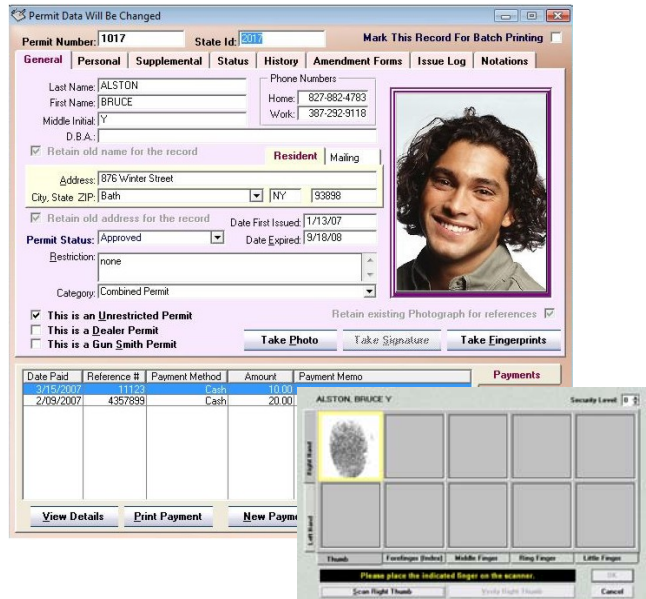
Permit Data Will Be Changed

Permit Number: 1017 State Id: 2017 Mark This Record For Batch Printing

General | Personal | Supplemental | Status | History | Amendment Forms | Issue Log | Notations

Last Name: ALSTON
First Name: BRUCE
Middle Initial: Y
D.B.A.:

Phone Numbers
Home: 827-882-4783
Work: 387-292-9118

Retain old name for the record

Resident | Mailing

Address: 876 Winter Street
City, State ZIP: Bath NY 93898

Retain old address for the record
Date First Issued: 1/13/07
Permit Status: Approved
Date Expired: 9/18/08
Restriction: none

Category: Combined Permit

This is an Unrestricted Permit
This is a Dealer Permit
This is a Gun Smith Permit

Retain existing Photograph for references

Take Photo | Take Signature | Take Fingerprints

| Date Paid | Reference # | Payment Method | Amount | Payment Memo |
|---|---|---|---|---|
| 3/15/2007 | 11123 | Cash | 10.00 | |
| 2/09/2007 | 4357899 | Cash | 20.00 | |

Payments

View Details | Print Payment | New Payme

ALSTON, BRUCE Y
Security Level 0

Right Hand
Left Hand

Thumb | Forefinger (Index) | Middle Finger | Ring Finger | Little Finger

Please place the indicated finger on the scanner.

OK

Scan Right Thumb | Verify Right Thumb | Cancel